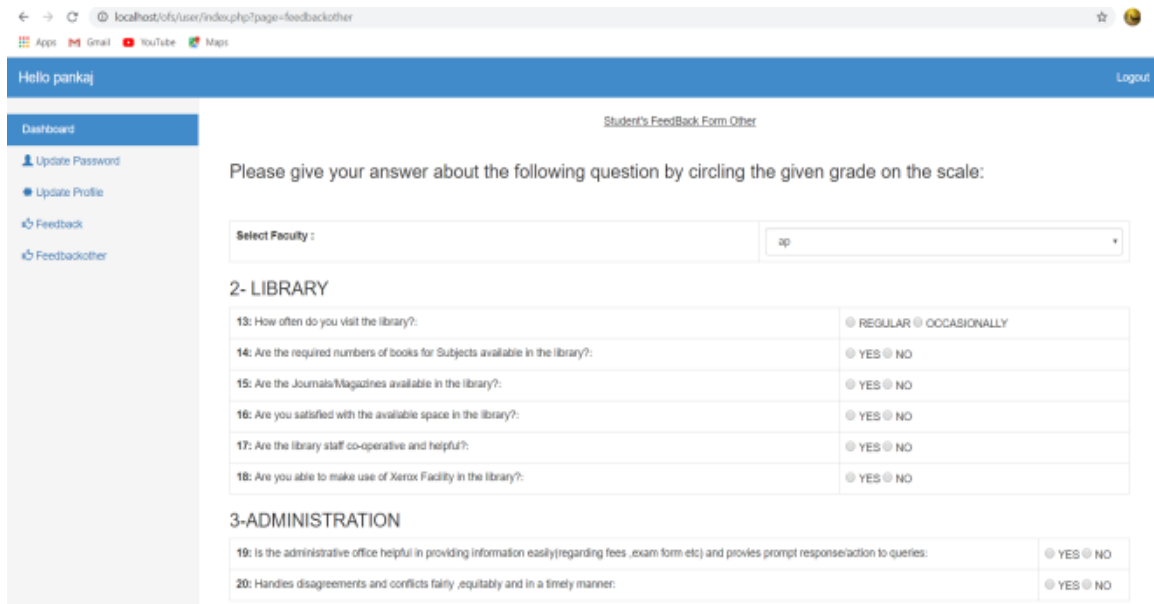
localhost/ofs/user/index.php?page=feedbackother

Apps Gmail YouTube Maps

Hello pankaj

Logout

Dashboard

Update Password

Update Profile

Feedback

Feedbackother

Student's FeedBack Form Other

Please give your answer about the following question by circling the given grade on the scale:

| Select Faculty : | ap |
|---|---|

2- LIBRARY

| | |
|---|---|
| 13: How often do you visit the library?: | REGULAR OCCASIONALLY |
| 14: Are the required numbers of books for Subjects available in the library?: | YES NO |
| 15: Are the Journals/Magazines available in the library?: | YES NO |
| 16: Are you satisfied with the available space in the library?: | YES NO |
| 17: Are the library staff co-operative and helpful?: | YES NO |
| 18: Are you able to make use of Xerox Facility in the library?: | YES NO |

3-ADMINISTRATION

| | |
|---|---|
| 19: Is the administrative office helpful in providing information easily(regarding fees ,exam form etc) and provies prompt response/action to queries: | YES NO |
| 20: Handles disagreements and conflicts fairly ,equitably and in a timely manner: | YES NO |